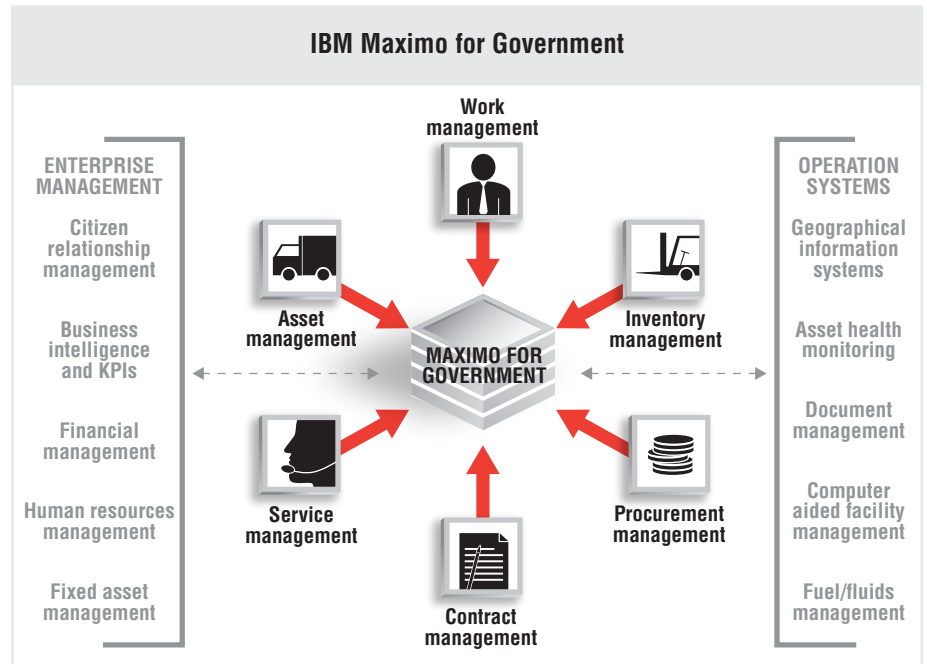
IBM Maximo for Government

ENTERPRISE MANAGEMENT

Citizen relationship management

Business intelligence and KPIs

Financial management

Human resources management

Fixed asset management

Work management

Asset management

Inventory management

MAXIMO FOR GOVERNMENT

Service management

Procurement management

Contract management

OPERATION SYSTEMS

Geographical information systems

Asset health monitoring

Document management

Computer aided facility management

Fuel/fluids management